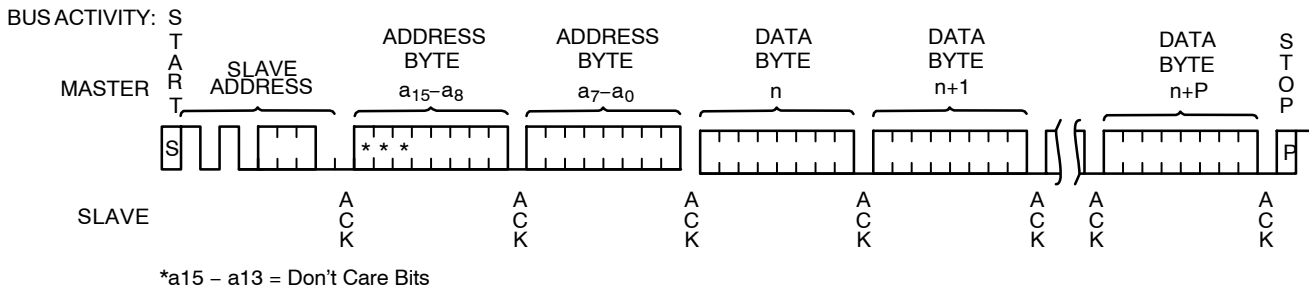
BUS ACTIVITY: START

MASTER

SLAVE ADDRESS

ADDRESS BYTE $a_{15}–a_8$

ADDRESS BYTE $a_7–a_0$

DATA BYTE n

DATA BYTE n+1

DATA BYTE n+P

STOP

S

* * *

P

SLAVE

ACK

ACK

ACK

ACK

ACK

ACK

ACK

*a15 − a13 = Don’t Care Bits